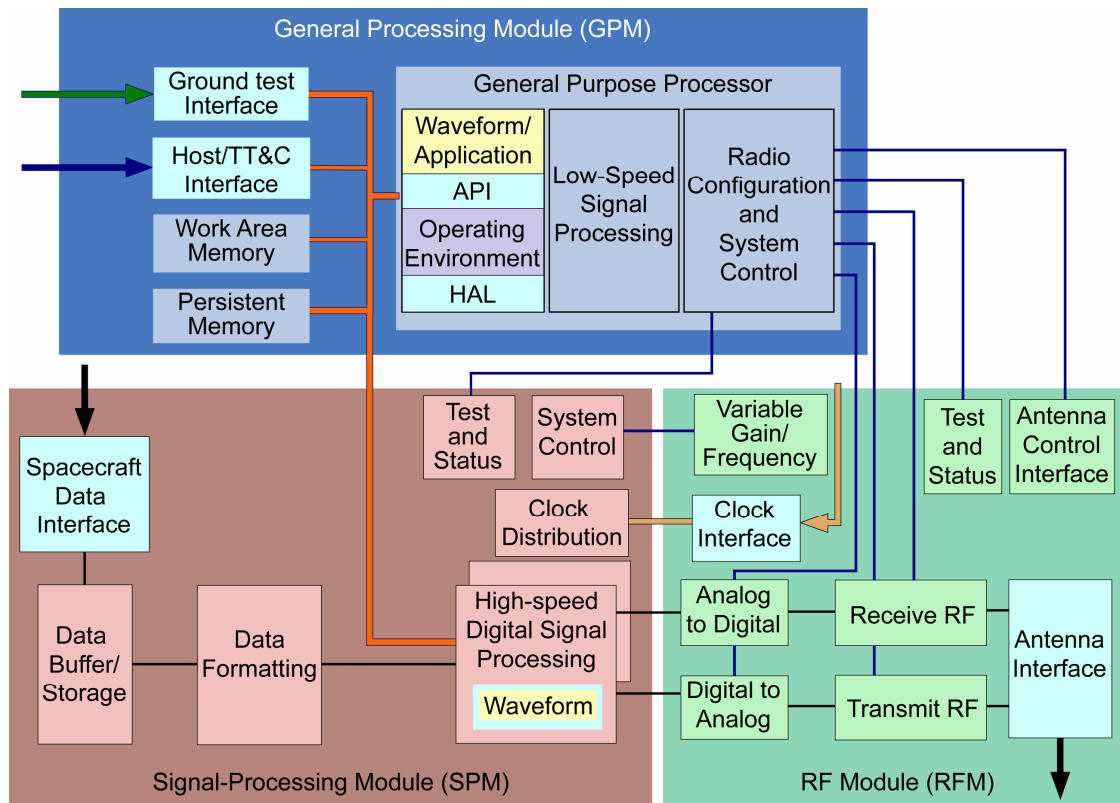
General Processing Module (GPM)

Ground test Interface

Host/TT&C Interface

Work Area Memory

Persistent Memory

General Purpose Processor

Waveform/ Application

API

Operating Environment

HAL

Low-Speed Signal Processing

Radio Configuration and System Control

Test and Status

System Control

Variable Gain/ Frequency

Test and Status

Antenna Control Interface

Spacecraft Data Interface

Clock Distribution

Clock Interface

Data Buffer/ Storage

Data Formatting

High-speed Digital Signal Processing

Waveform

Analog to Digital

Digital to Analog

Receive RF

Transmit RF

Antenna Interface

Signal-Processing Module (SPM)

RF Module (RFM)